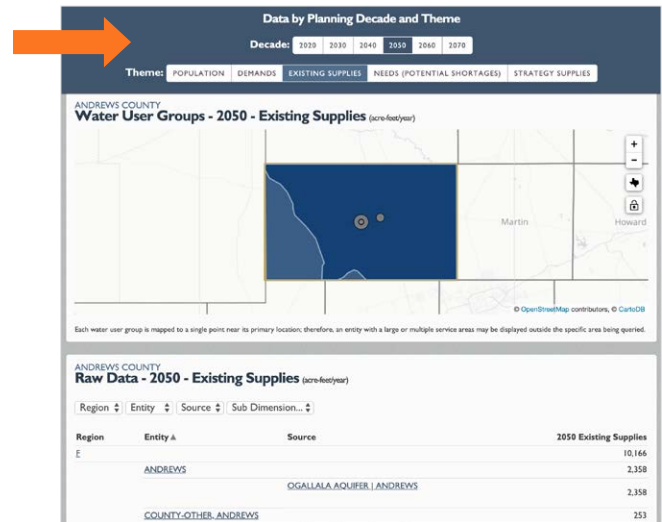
Data by Planning Decade and Theme

Decade: 2020 2030 2040 2050 2060 2070

Theme: POPULATION DEMANDS EXISTING SUPPLIES NEEDS (POTENTIAL SHORTAGES) STRATEGY SUPPLIES

ANDREWS COUNTY
Water User Groups - 2050 - Existing Supplies (acre-feet/year)

+
-

Martin

Howard

© OpenStreetMap contributors, © CartoDB

Each water user group is mapped to a single point near its primary location; therefore, an entity with a large or multiple service areas may be displayed outside the specific area being queried.

ANDREWS COUNTY
Raw Data - 2050 - Existing Supplies (acre-feet/year)

Region ⬍ Entity ⬍ Source ⬍ Sub Dimension... ⬍

| Region | Entity ▲ | Source | 2050 Existing Supplies |
|---|---|---|---|
| F | | | 10,166 |
| | ANDREWS | | 2,358 |
| | | OGALLALA AQUIFER \| ANDREWS | 2,358 |
| | COUNTY-OTHER, ANDREWS | | 253 |